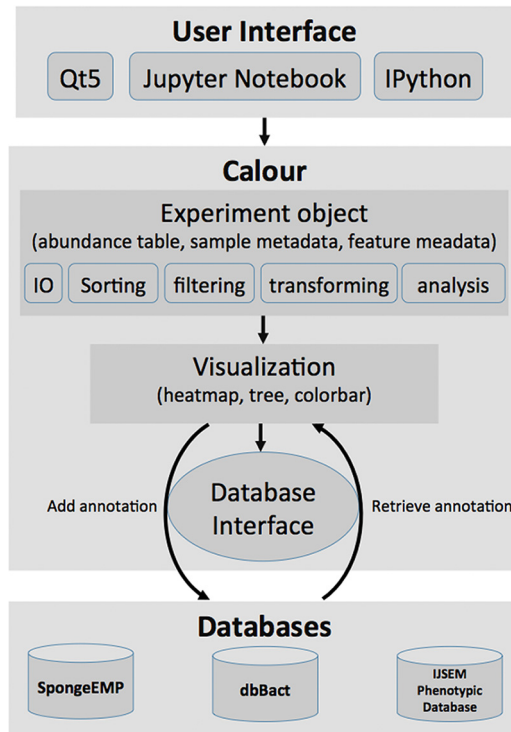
User Interface

Qt5

Jupyter Notebook

IPython

Calour

Experiment object
(abundance table, sample metadata, feature meadata)

IO

Sorting

filtering

transforming

analysis

Visualization
(heatmap, tree, colorbar)

Add annotation

Database Interface

Retrieve annotation

Databases

SpongeEMP

dbBact

IJSEM Phenotypic Database